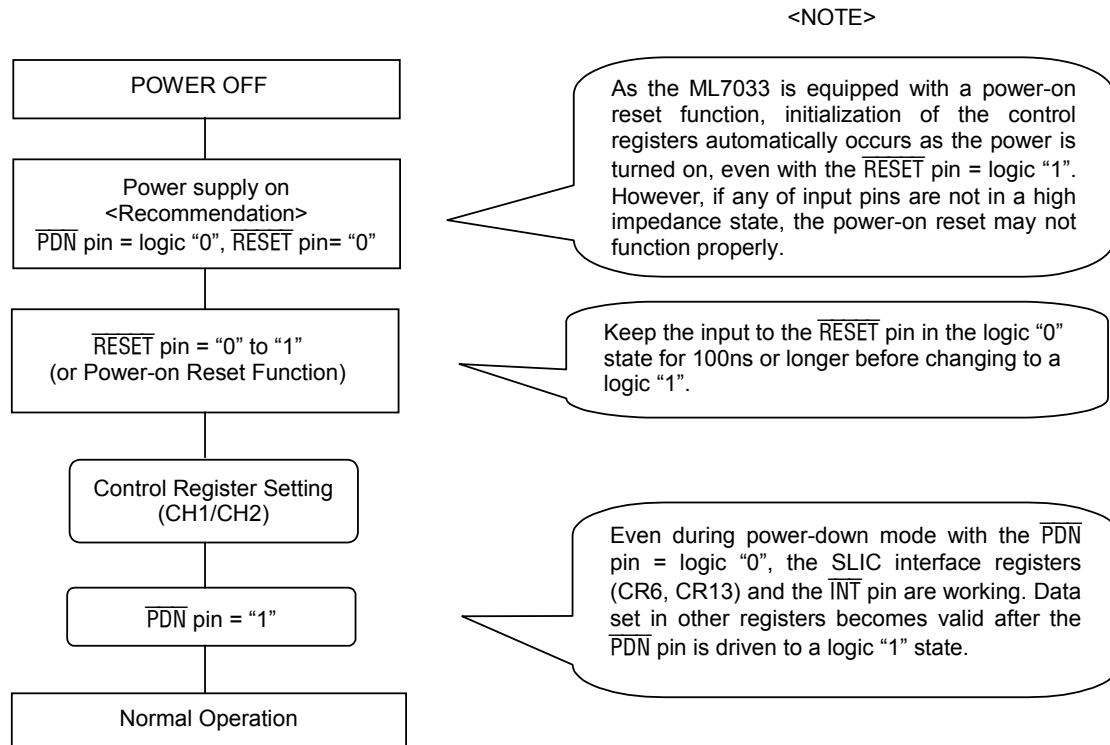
<NOTE>

POWER OFF

Power supply on
<Recommendation>
$\overline{\text{PDN}}$ pin = logic “0”, $\overline{\text{RESET}}$ pin= “0”

$\overline{\text{RESET}}$ pin = “0” to “1”
(or Power-on Reset Function)

Control Register Setting
(CH1/CH2)

$\overline{\text{PDN}}$ pin = “1”

Normal Operation

As the ML7033 is equipped with a power-on reset function, initialization of the control registers automatically occurs as the power is turned on, even with the $\overline{\text{RESET}}$ pin = logic “1”. However, if any of input pins are not in a high impedance state, the power-on reset may not function properly.

Keep the input to the $\overline{\text{RESET}}$ pin in the logic “0” state for 100ns or longer before changing to a logic “1”.

Even during power-down mode with the $\overline{\text{PDN}}$ pin = logic “0”, the SLIC interface registers (CR6, CR13) and the $\overline{\text{INT}}$ pin are working. Data set in other registers becomes valid after the $\overline{\text{PDN}}$ pin is driven to a logic “1” state.